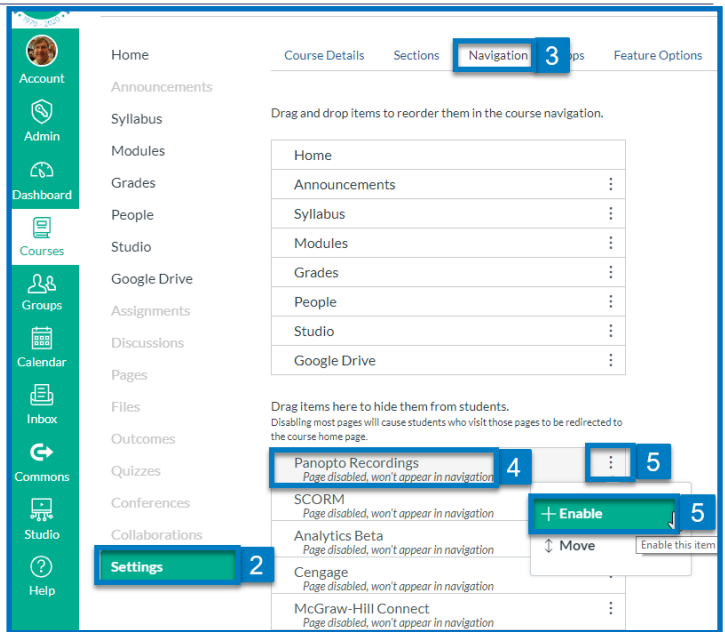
1970 · 2020

Account

Admin

Dashboard

Courses

Groups

Calendar

Inbox

Commons

Studio

Help

Home
Announcements
Syllabus
Modules
Grades
People
Studio
Google Drive
Assignments
Discussions
Pages
Files
Outcomes
Quizzes
Conferences
Collaborations
Settings
2

Course Details
Sections
Navigation
3
pps
Feature Options

Drag and drop items to reorder them in the course navigation.

Home
Announcements
Syllabus
Modules
Grades
People
Studio
Google Drive

Drag items here to hide them from students.
Disabling most pages will cause students who visit those pages to be redirected to the course home page.

Panopto Recordings
Page disabled, won't appear in navigation
4
5
SCORM
Page disabled, won't appear in navigation
Analytics Beta
Page disabled, won't appear in navigation
Cengage
Page disabled, won't appear in navigation
McGraw-Hill Connect
Page disabled, won't appear in navigation

+ Enable
5
↕ Move
Enable this item